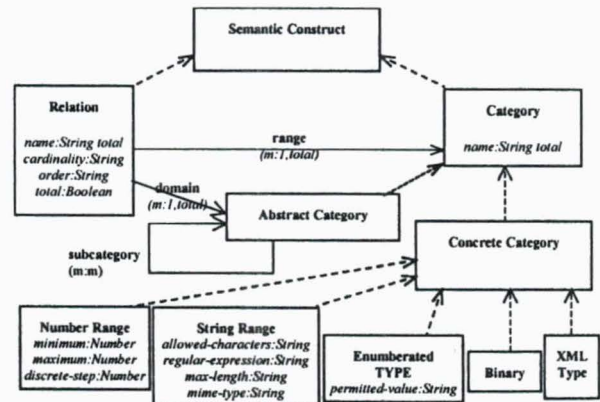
Semantic Construct

Relation

name:String total
cardinality:String
order:String
total:Boolean

range
(m:1,total)

Category

name:String total

domain
(m:1,total)

Abstract Category

subcategory
(m:m)

Concrete Category

Number Range
minimum:Number
maximum:Number
discrete-step:Number

String Range
allowed-characters:String
regular-expression:String
max-length:String
mime-type:String

Enumberated
TYPE
permitted-value:String

Binary

XML
Type